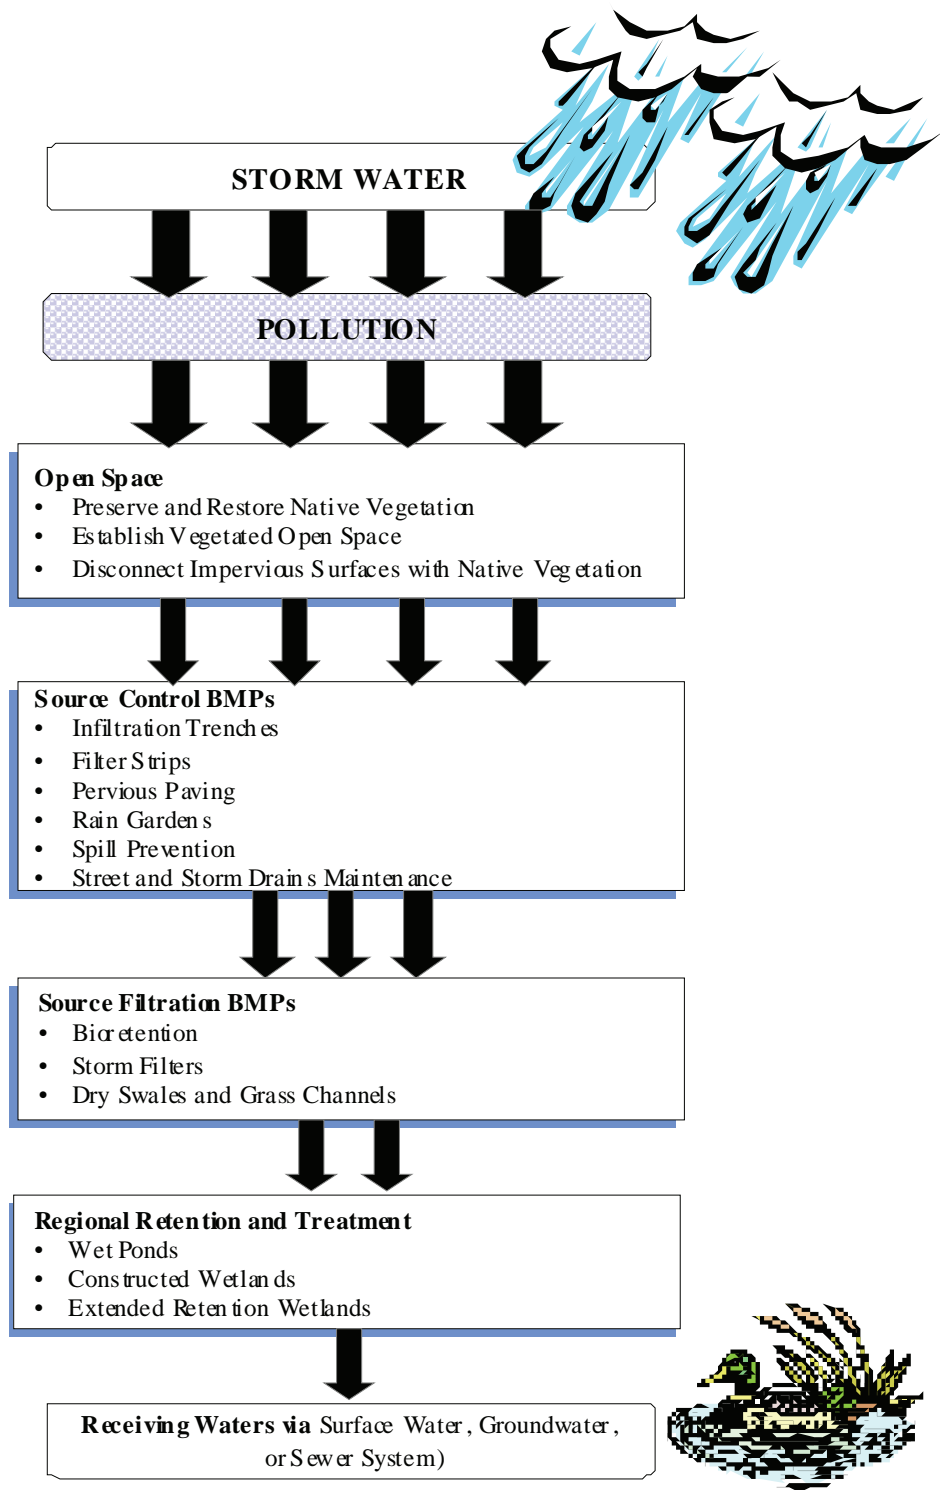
STORM WATER

POLLUTION

Open Space
• Preserve and Restore Native Vegetation
• Establish Vegetated Open Space
• Disconnect Impervious Surfaces with Native Vegetation

Source Control BMPs
• Infiltration Trenches
• Filter Strips
• Pervious Paving
• Rain Gardens
• Spill Prevention
• Street and Storm Drains Maintenance

Source Filtration BMPs
• Bioretention
• Storm Filters
• Dry Swales and Grass Channels

Regional Retention and Treatment
• Wet Ponds
• Constructed Wetlands
• Extended Retention Wetlands

Receiving Waters via Surface Water, Groundwater, or Sewer System)